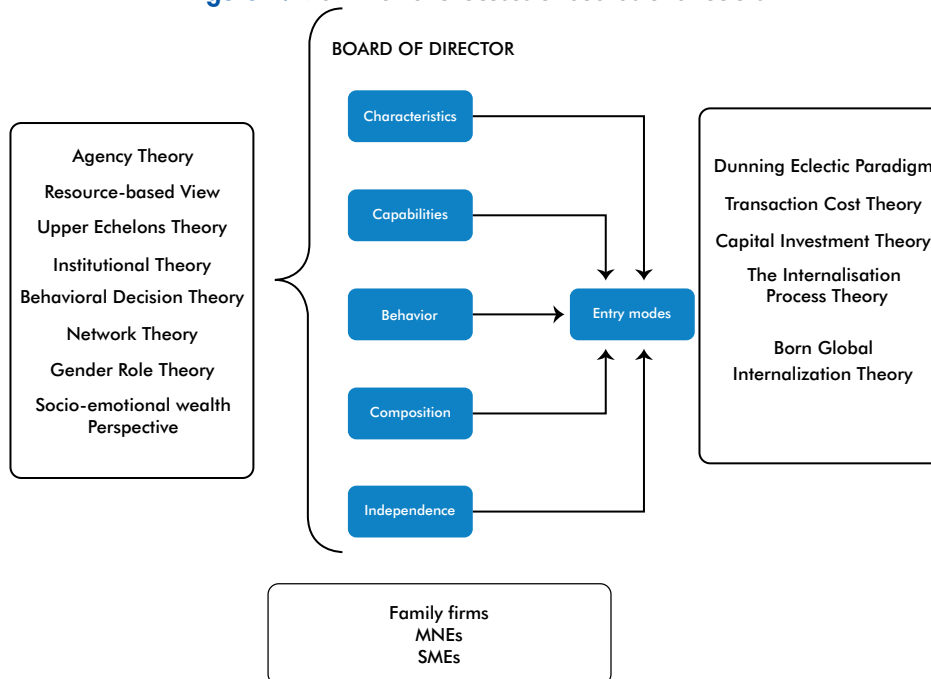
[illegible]

BOARD OF DIRECTOR

Agency Theory
Resource-based View
Upper Echelons Theory
Institutional Theory
Behavioral Decision Theory
Network Theory
Gender Role Theory
Socio-emotional wealth Perspective

Characteristics
Capabilities
Behavior
Composition
Independence

Entry modes

Dunning Eclectic Paradigm
Transaction Cost Theory
Capital Investment Theory
The Internalisation Process Theory
Born Global
Internalization Theory

Family firms
MNEs
SMEs